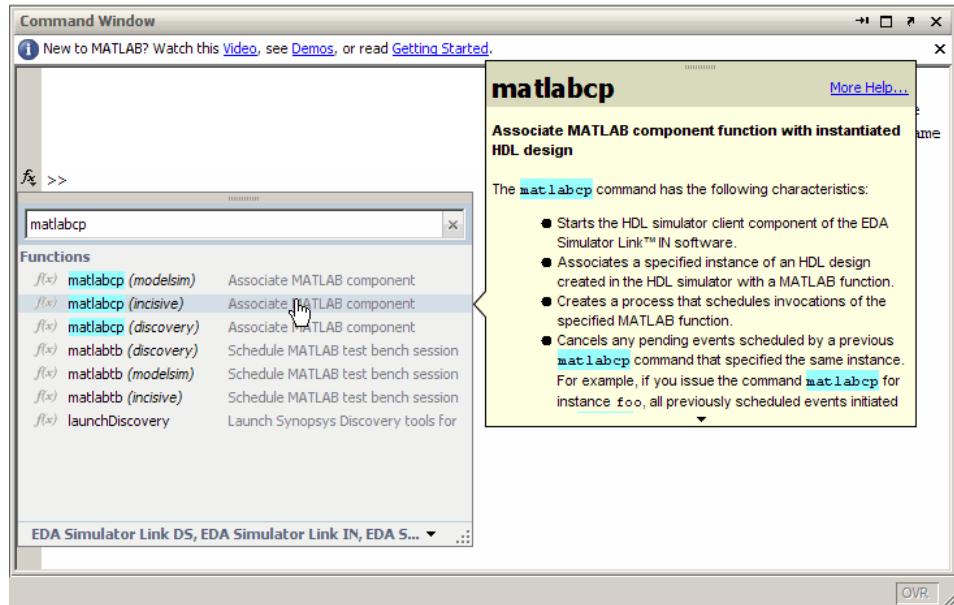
Command Window

New to MATLAB? Watch this Video, see Demos, or read Getting Started.

$f_x$ >>

matlabcp

Functions

f(x) matlabcp (modelsim) Associate MATLAB component
f(x) matlabcp (incisive) Associate MATLAB component
f(x) matlabcp (discovery) Associate MATLAB component
f(x) matlabtb (discovery) Schedule MATLAB test bench session
f(x) matlabtb (modelsim) Schedule MATLAB test bench session
f(x) matlabtb (incisive) Schedule MATLAB test bench session
f(x) launchDiscovery Launch Synopsys Discovery tools for

EDA Simulator Link DS, EDA Simulator Link IN, EDA S...

matlabcp

More Help...

Associate MATLAB component function with instantiated HDL design

The matlabcp command has the following characteristics:

- Starts the HDL simulator client component of the EDA Simulator Link™ IN software.
- Associates a specified instance of an HDL design created in the HDL simulator with a MATLAB function.
- Creates a process that schedules invocations of the specified MATLAB function.
- Cancels any pending events scheduled by a previous matlabcp command that specified the same instance. For example, if you issue the command matlabcp for instance foo, all previously scheduled events initiated

e
ame

OVR